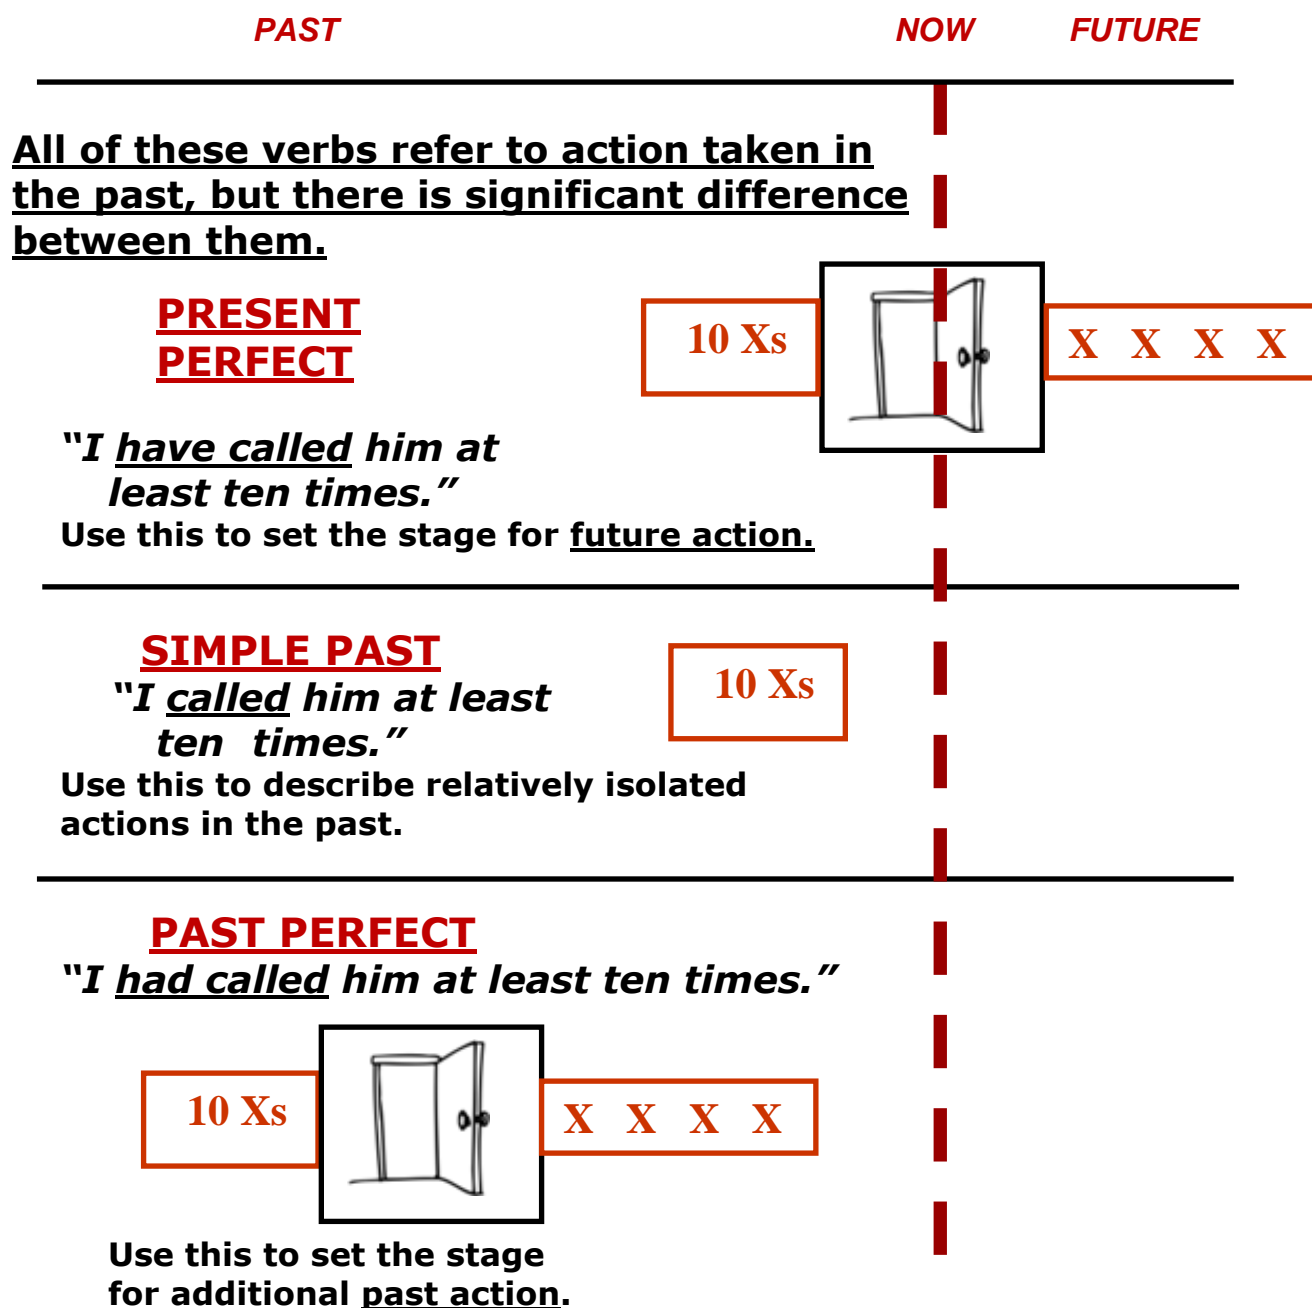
PAST NOW FUTURE

All of these verbs refer to action taken in the past, but there is significant difference between them.

PRESENT PERFECT

10 Xs

X X X X

"I have called him at least ten times."
Use this to set the stage for future action.

SIMPLE PAST
"I called him at least ten times."

10 Xs

Use this to describe relatively isolated actions in the past.

PAST PERFECT
"I had called him at least ten times."

10 Xs

X X X X

Use this to set the stage for additional past action.